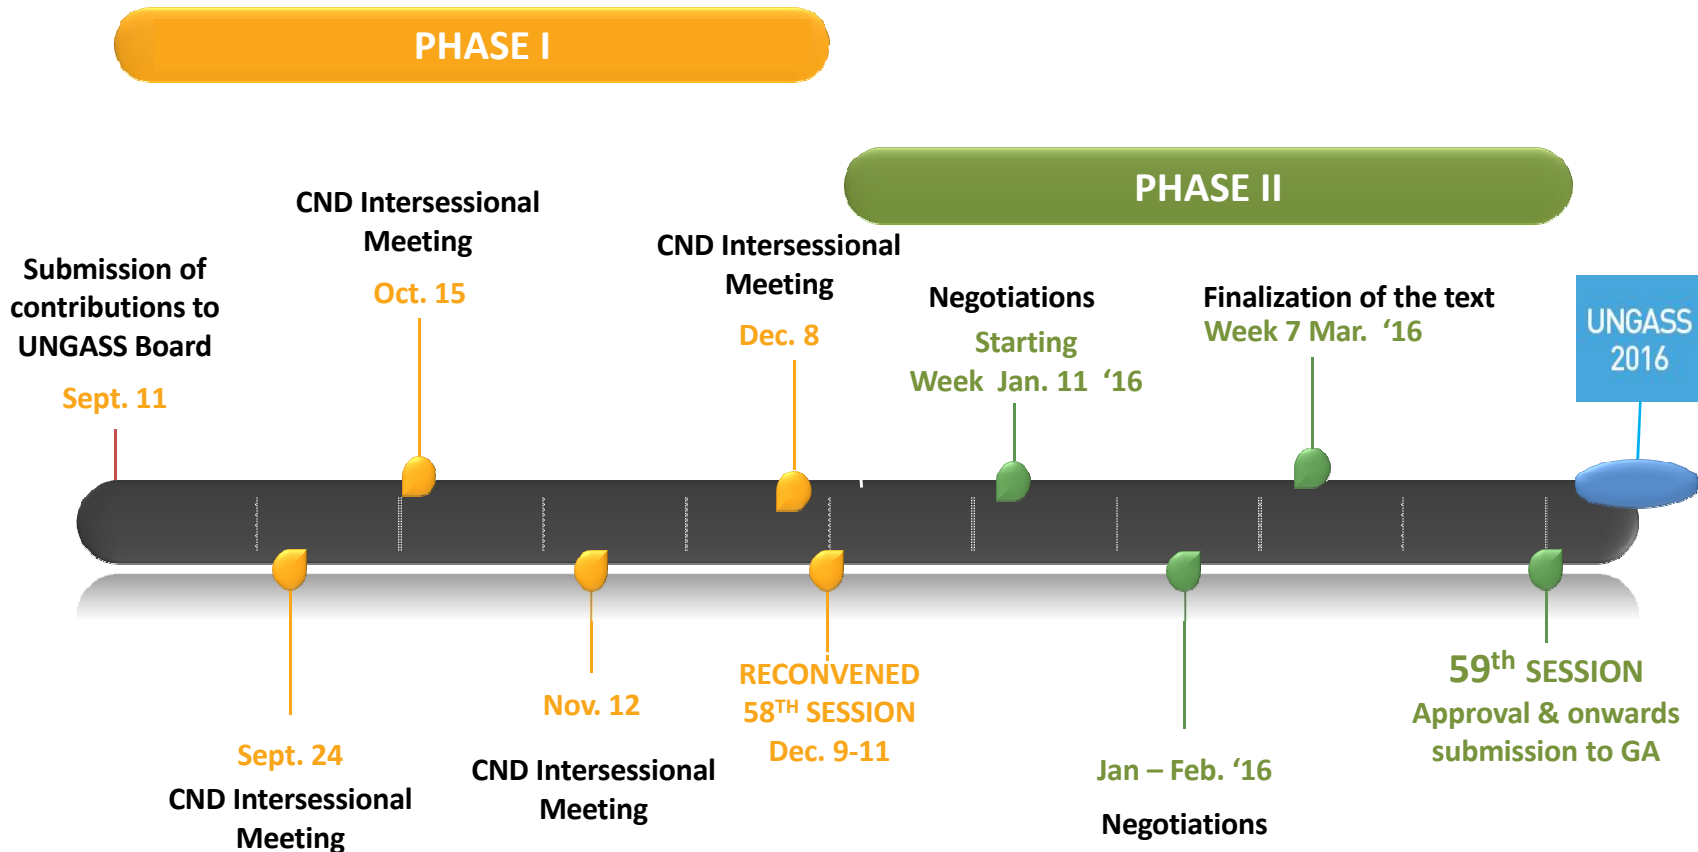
PHASE I

PHASE II

Submission of contributions to UNGASS Board

Sept. 11

CND Intersessional Meeting

Oct. 15

CND Intersessional Meeting

Dec. 8

Negotiations

Starting Week Jan. 11 '16

Finalization of the text

Week 7 Mar. '16

UNGASS 2016

Sept. 24

CND Intersessional Meeting

Nov. 12

CND Intersessional Meeting

RECONVENED 58$^{TH}$ SESSION Dec. 9-11

Jan – Feb. '16

Negotiations

59$^{th}$ SESSION

Approval & onwards submission to GA